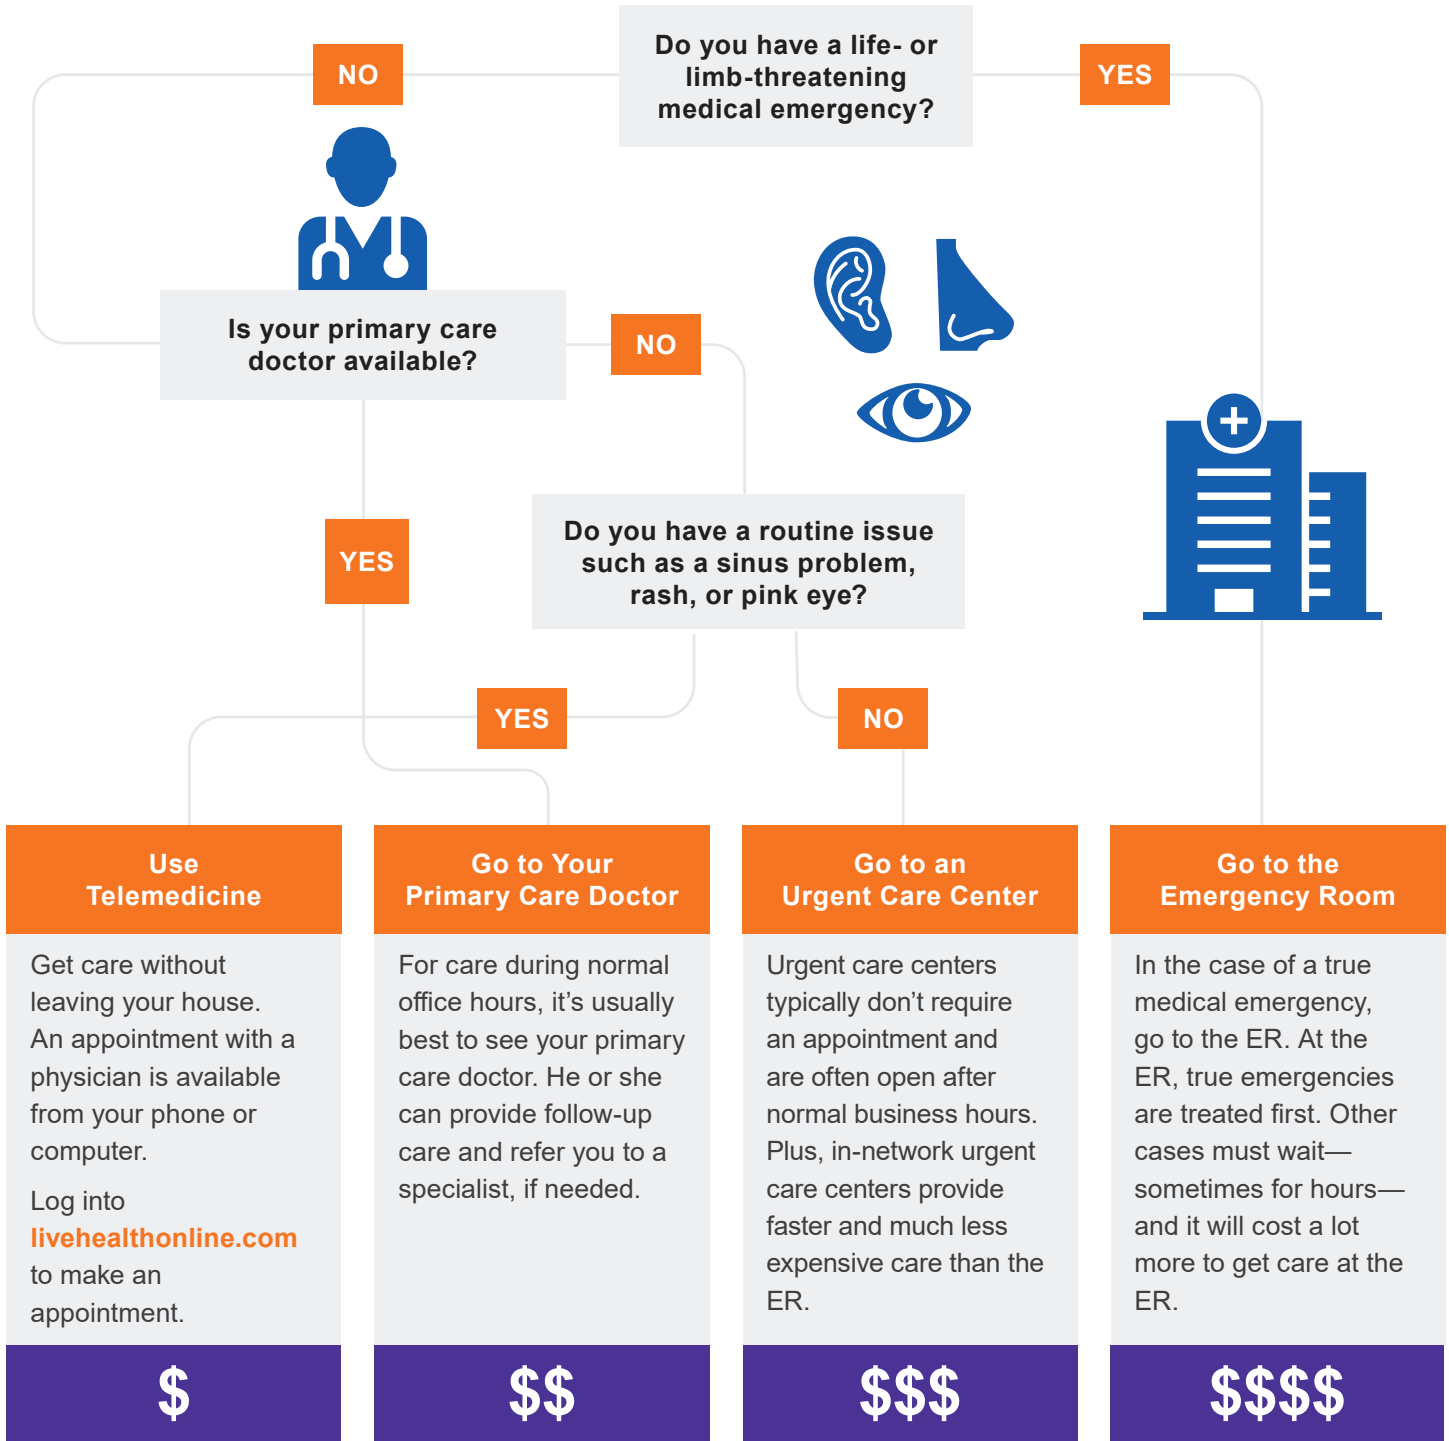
Do you have a life- or limb-threatening medical emergency?

NO

YES

Is your primary care doctor available?

NO

YES

Do you have a routine issue such as a sinus problem, rash, or pink eye?

YES

NO

Use Telemedicine

Get care without leaving your house. An appointment with a physician is available from your phone or computer.

Log into livehealthonline.com to make an appointment.

$

Go to Your Primary Care Doctor

For care during normal office hours, it's usually best to see your primary care doctor. He or she can provide follow-up care and refer you to a specialist, if needed.

$$

Go to an Urgent Care Center

Urgent care centers typically don't require an appointment and are often open after normal business hours. Plus, in-network urgent care centers provide faster and much less expensive care than the ER.

$$$

Go to the Emergency Room

In the case of a true medical emergency, go to the ER. At the ER, true emergencies are treated first. Other cases must wait—sometimes for hours—and it will cost a lot more to get care at the ER.

$$$$